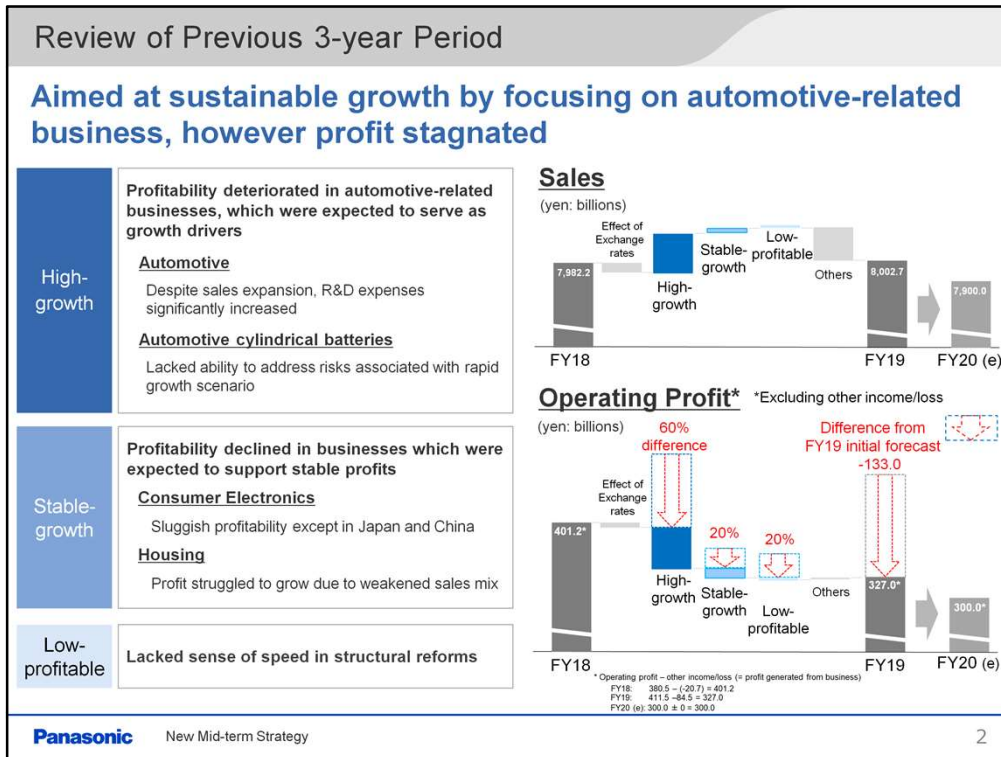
Review of Previous 3-year Period

Aimed at sustainable growth by focusing on automotive-related business, however profit stagnated

High-growth

Profitability deteriorated in automotive-related businesses, which were expected to serve as growth drivers

Automotive

Despite sales expansion, R&D expenses significantly increased

Automotive cylindrical batteries

Lacked ability to address risks associated with rapid growth scenario

Stable-growth

Profitability declined in businesses which were expected to support stable profits

Consumer Electronics

Sluggish profitability except in Japan and China

Housing

Profit struggled to grow due to weakened sales mix

Low-profitable

Lacked sense of speed in structural reforms

Sales

(yen: billions)

7,982.2

Effect of Exchange rates

High-growth

Stable-growth

Low-profitable

Others

8,002.7

7,900.0

FY18

FY19

FY20 (e)

Operating Profit* *Excluding other income/loss

(yen: billions)

60% difference

Difference from FY19 initial forecast -133.0

401.2*

Effect of Exchange rates

20%

20%

High-growth

Stable-growth

Low-profitable

Others

327.0*

300.0*

FY18

FY19

FY20 (e)

* Operating profit – other income/loss (= profit generated from business)
FY18: 380.5 – (-20.7) = 401.2
FY19: 411.5 –84.5 = 327.0
FY20 (e): 300.0 ± 0 = 300.0

Panasonic

New Mid-term Strategy

2